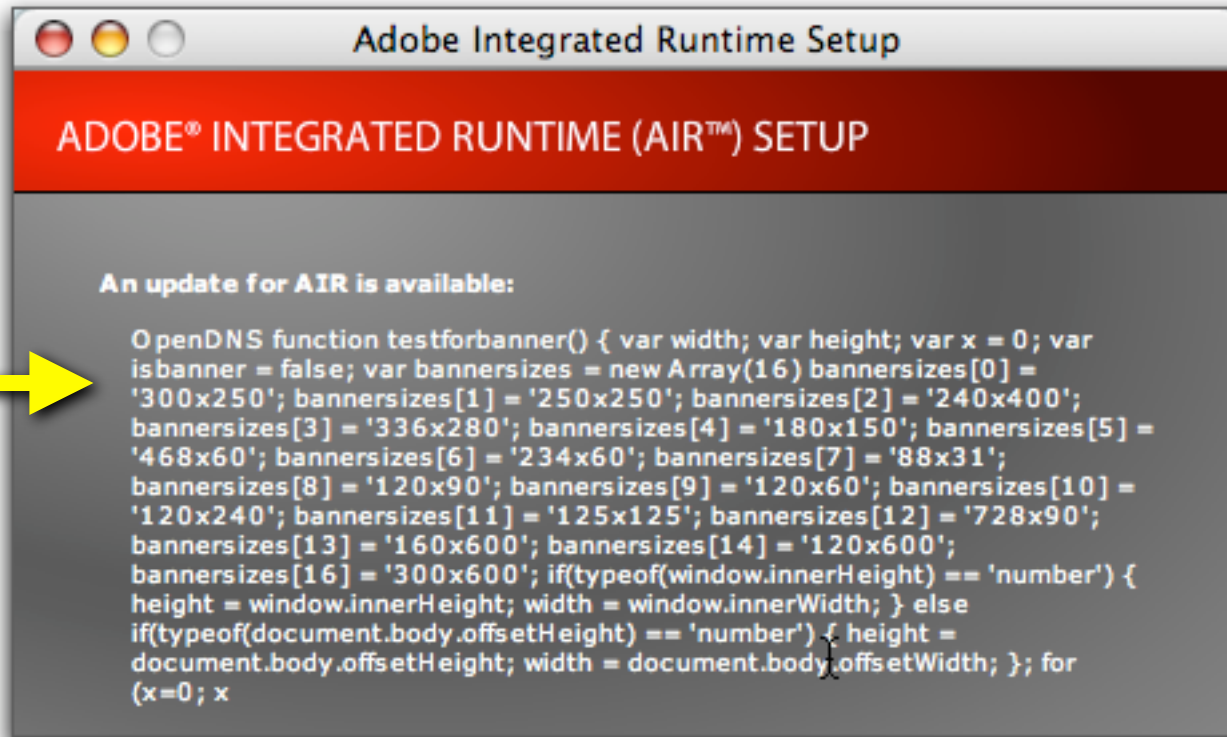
Adobe Integrated Runtime Setup

ADOBE® INTEGRATED RUNTIME (AIR™) SETUP

An update for AIR is available:

OpenDNS function testforbanner() { var width; var height; var x = 0; var isbanner = false; var bannersizes = new Array(16) bannersizes[0] = '300x250'; bannersizes[1] = '250x250'; bannersizes[2] = '240x400'; bannersizes[3] = '336x280'; bannersizes[4] = '180x150'; bannersizes[5] = '468x60'; bannersizes[6] = '234x60'; bannersizes[7] = '88x31'; bannersizes[8] = '120x90'; bannersizes[9] = '120x60'; bannersizes[10] = '120x240'; bannersizes[11] = '125x125'; bannersizes[12] = '728x90'; bannersizes[13] = '160x600'; bannersizes[14] = '120x600'; bannersizes[16] = '300x600'; if(typeof(window.innerHeight) == 'number') { height = window.innerHeight; width = window.innerWidth; } else if(typeof(document.body.offsetHeight) == 'number') { height = document.body.offsetHeight; width = document.body.offsetWidth; }; for (x=0; x